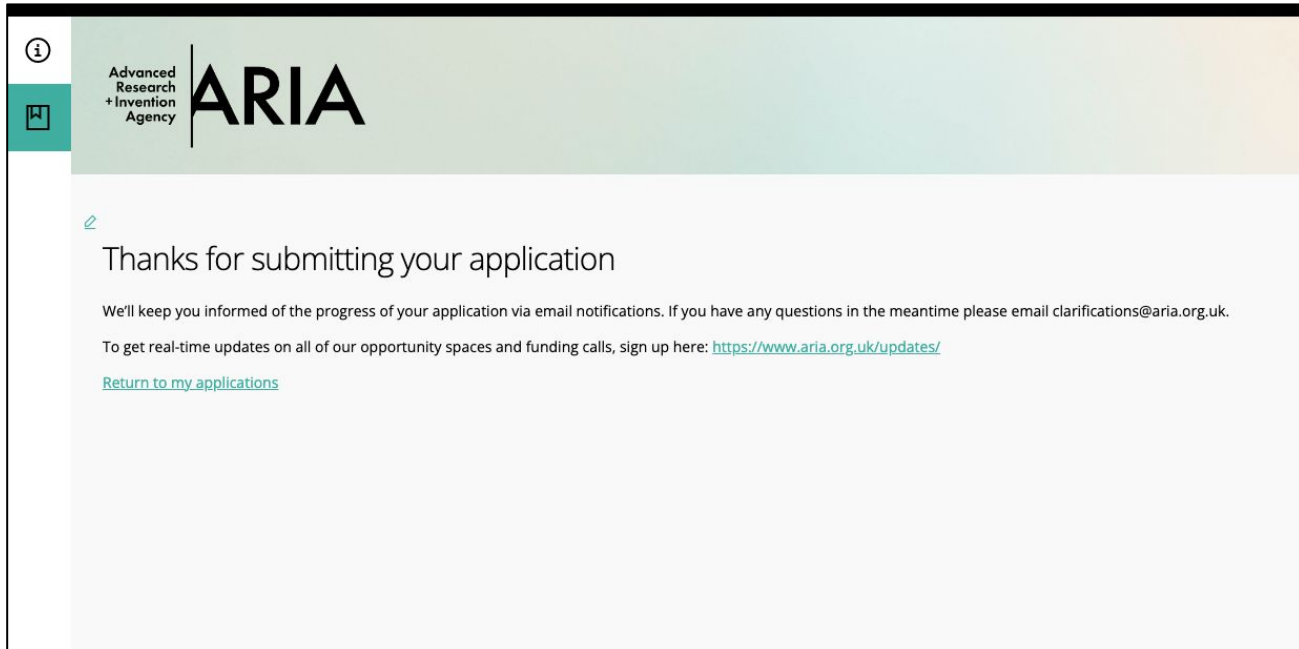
Advanced Research + Invention Agency ARIA

Thanks for submitting your application

We'll keep you informed of the progress of your application via email notifications. If you have any questions in the meantime please email clarifications@aria.org.uk.

To get real-time updates on all of our opportunity spaces and funding calls, sign up here: https://www.aria.org.uk/updates/

Return to my applications